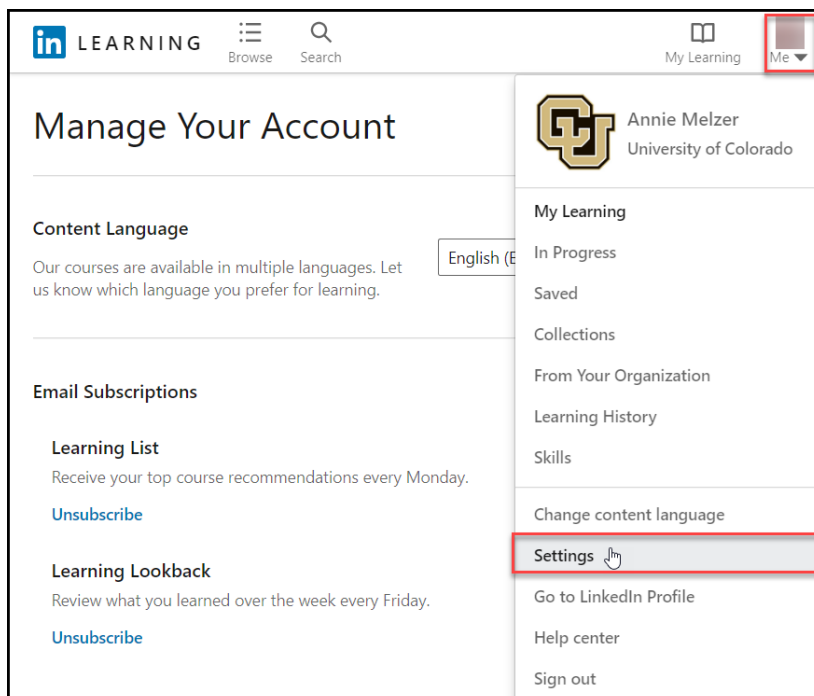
in LEARNING

Browse

Search

My Learning

Me

Manage Your Account

Content Language

Our courses are available in multiple languages. Let us know which language you prefer for learning.

English (E

Email Subscriptions

Learning List

Receive your top course recommendations every Monday.

Unsubscribe

Learning Lookback

Review what you learned over the week every Friday.

Unsubscribe

Annie Melzer
University of Colorado

My Learning

In Progress

Saved

Collections

From Your Organization

Learning History

Skills

Change content language

Settings

Go to LinkedIn Profile

Help center

Sign out